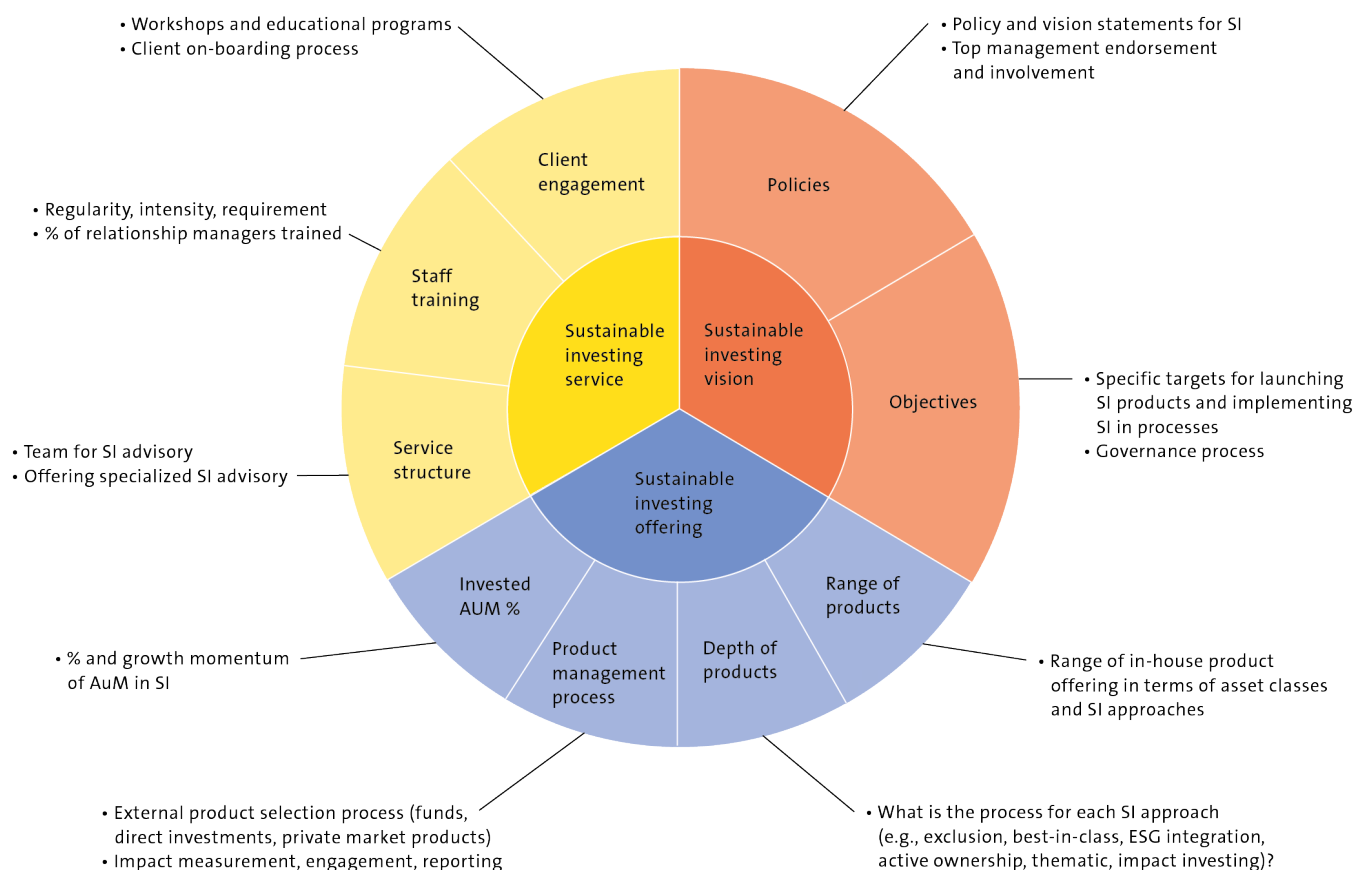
• Workshops and educational programs
• Client on-boarding process

• Policy and vision statements for SI
• Top management endorsement and involvement

• Regularity, intensity, requirement
• % of relationship managers trained

Client engagement

Policies

Staff training

Sustainable investing service

Sustainable investing vision

Objectives

• Specific targets for launching SI products and implementing SI in processes
• Governance process

• Team for SI advisory
• Offering specialized SI advisory

Service structure

Sustainable investing offering

Invested AUM %

Range of products

Product management process

Depth of products

• % and growth momentum of AuM in SI

• Range of in-house product offering in terms of asset classes and SI approaches

• External product selection process (funds, direct investments, private market products)
• Impact measurement, engagement, reporting

• What is the process for each SI approach (e.g., exclusion, best-in-class, ESG integration, active ownership, thematic, impact investing)?